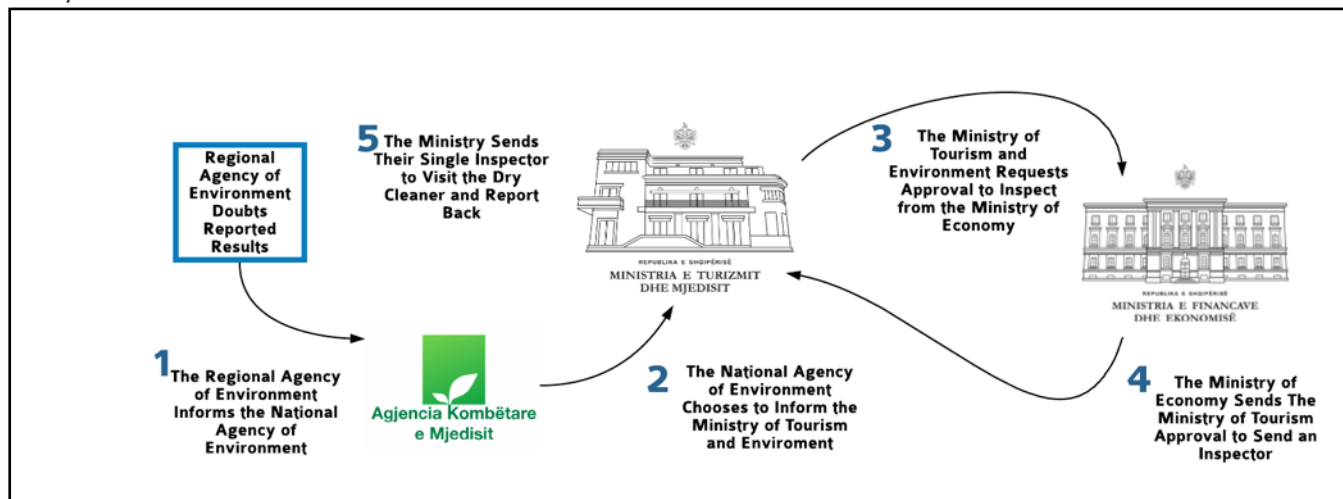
Regional Agency of Environment Doubts Reported Results

5 The Ministry Sends Their Single Inspector to Visit the Dry Cleaner and Report Back

REPUBLIKA E SHQIPËRISË
MINISTRIA E TURIZMIT DHE MJEDISIT

3 The Ministry of Tourism and Environment Requests Approval to Inspect from the Ministry of Economy

REPUBLIKA E SHQIPËRISË
MINISTRIA E FINANCAVE DHE EKONOMISË

1 The Regional Agency of Environment Informs the National Agency of Environment

Agjencia Kombëtare e Mjedisit

2 The National Agency of Environment Chooses to Inform the Ministry of Tourism and Enviroment

4 The Ministry of Economy Sends The Ministry of Tourism Approval to Send an Inspector